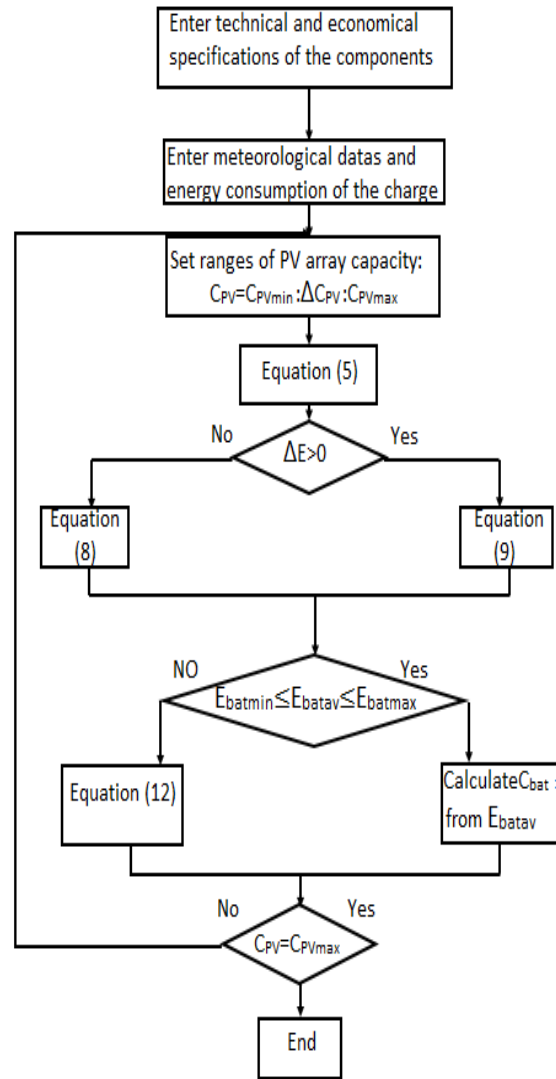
Enter technical and economical specifications of the components

Enter meteorological datas and energy consumption of the charge

Set ranges of PV array capacity:
$C_{PV}=C_{PVmin}:\Delta C_{PV}:C_{PVmax}$

Equation (5)

No

$\Delta E>0$

Yes

Equation (8)

Equation (9)

NO

$E_{batmin}\leq E_{batav}\leq E_{batmax}$

Yes

Equation (12)

Calculate$C_{bat}$ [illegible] from $E_{batav}$

No

$C_{PV}=C_{PVmax}$

Yes

End